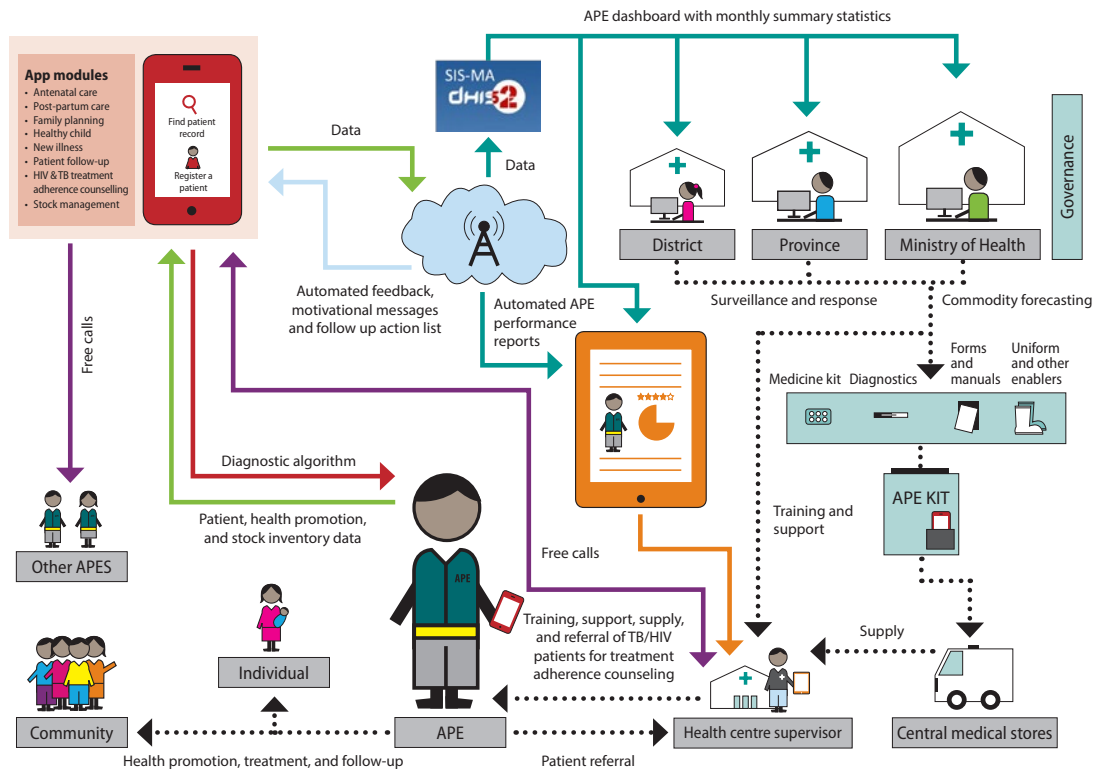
APE dashboard with monthly summary statistics

App modules
- Antenatal care
- Post-partum care
- Family planning
- Healthy child
- New illness
- Patient follow-up
- HIV & TB treatment adherence counselling
- Stock management

Find patient record

Register a patient

SIS-MA dhis2

Data

Data

District

Province

Ministry of Health

Governance

Automated feedback, motivational messages and follow up action list

Automated APE performance reports

Surveillance and response

Commodity forecasting

Free calls

Medicine kit

Diagnostics

Forms and manuals

Uniform and other enablers

Diagnostic algorithm

Patient, health promotion, and stock inventory data

APE

Training and support

APE KIT

Free calls

Other APES

Training, support, supply, and referral of TB/HIV patients for treatment adherence counseling

Supply

Individual

Community

APE

Health centre supervisor

Central medical stores

Health promotion, treatment, and follow-up

Patient referral